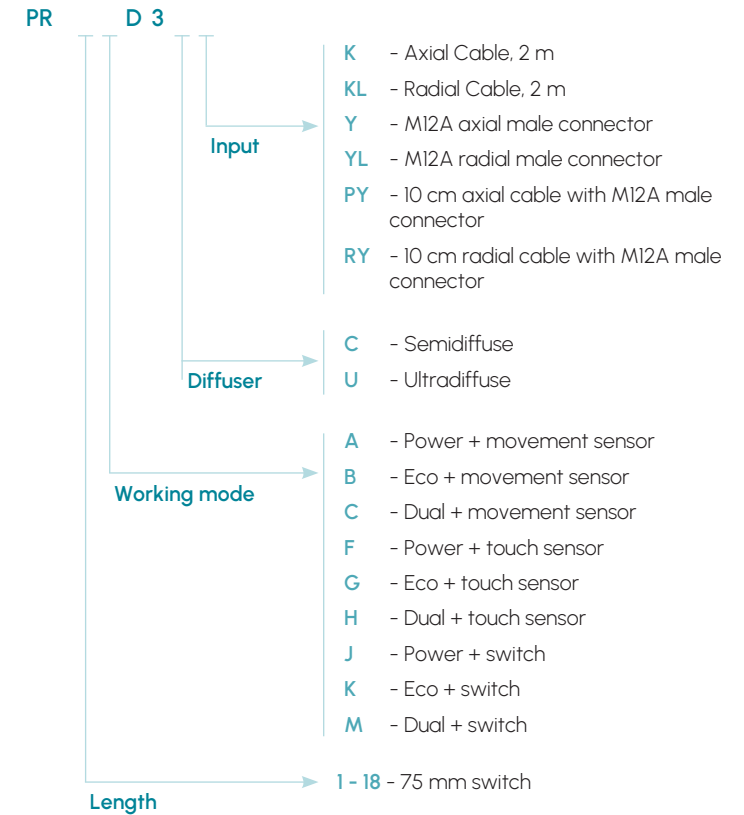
PR D 3

Input

K - Axial Cable, 2 m
KL - Radial Cable, 2 m
Y - M12A axial male connector
YL - M12A radial male connector
PY - 10 cm axial cable with M12A male connector
RY - 10 cm radial cable with M12A male connector

Diffuser

C - Semidiffuse
U - Ultradiffuse

Working mode

A - Power + movement sensor
B - Eco + movement sensor
C - Dual + movement sensor
F - Power + touch sensor
G - Eco + touch sensor
H - Dual + touch sensor
J - Power + switch
K - Eco + switch
M - Dual + switch

Length

1 - 18 - 75 mm switch